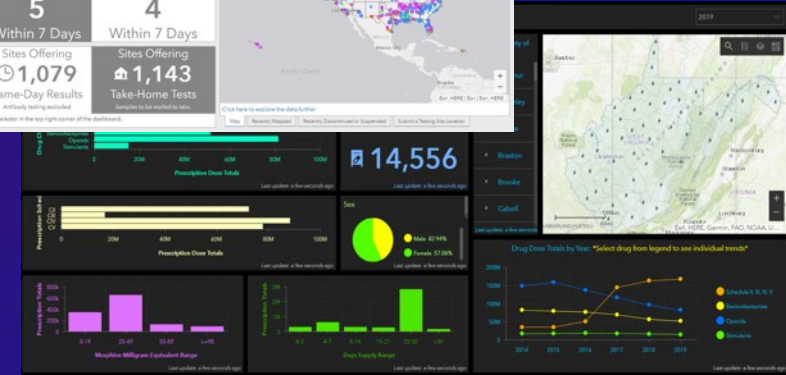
5
Within 7 Days
4
Within 7 Days
Sites Offering
1,079
Same-Day Results
Antibody testing excluded
Sites Offering
1,143
Take-Home Tests
Samples to be mailed to labs
selector in the top right corner of the dashboard.
Pacific Ocean
Click here to explore the data further
Map
Recently Mapped
Recently Discontinued or Suspended
Submit a Testing Site Location
Esri, HERE | Esri, HERE
2019
Benzodiazepines
Opioids
Stimulants
0
20M
40M
60M
80M
100M
Prescription Dose Totals
Last update: a few seconds ago
14,556
Last update: a few seconds ago
Braxton
Brooke
Cabell
Esri, HERE, Garmin, FAO, NOAA, U...
0
20M
40M
60M
80M
100M
Prescription Dose Totals
Last update: a few seconds ago
Sex
Male: 42.94%
Female: 57.06%
Last update: a few seconds ago
Drug Dose Totals by Year: *Select drug from legend to see individual trends*
Prescription Totals
800k
600k
400k
200k
0
0-19
20-49
50-89
90-119
>=90
Morphine Milligram Equivalent Range
Last update: a few seconds ago
Prescription Totals
0-3
4-7
8-14
15-21
22-30
>30
Days Supply Range
Last update: a few seconds ago
150M
100M
50M
0
2014
2015
2016
2017
2018
2019
Schedule II, III, IV, V
Benzodiazepines
Opioids
Stimulants
Last update: a few seconds ago